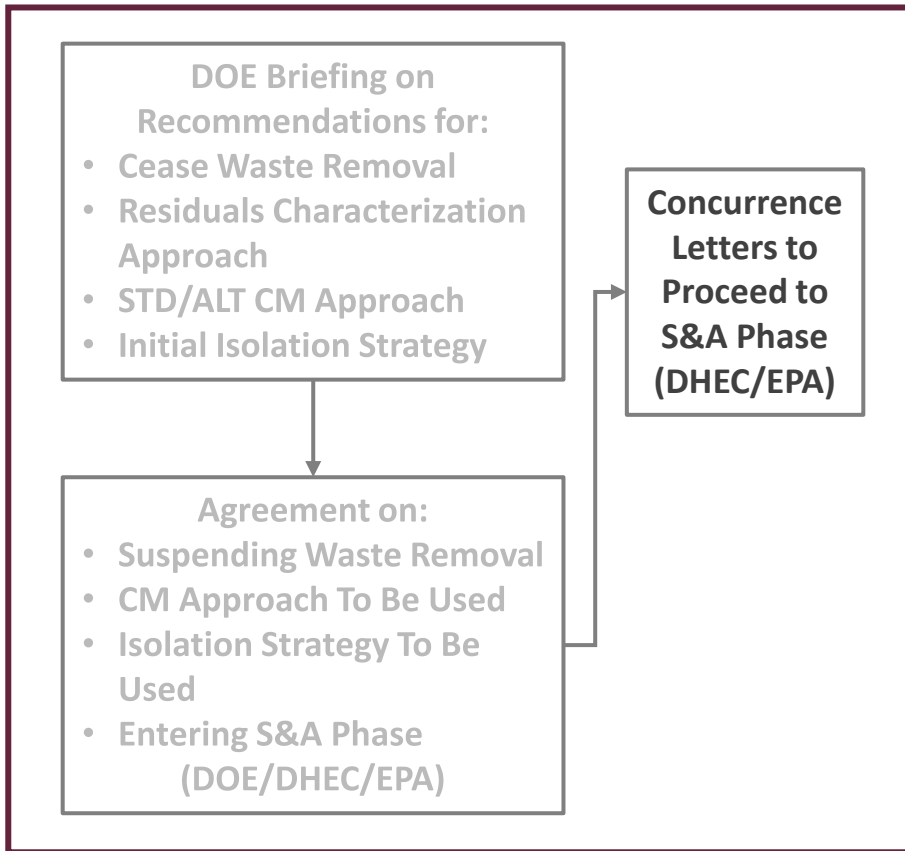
DOE Briefing on Recommendations for:
- Cease Waste Removal
- Residuals Characterization Approach
- STD/ALT CM Approach
- Initial Isolation Strategy

Agreement on:
- Suspending Waste Removal
- CM Approach To Be Used
- Isolation Strategy To Be Used
- Entering S&A Phase (DOE/DHEC/EPA)

Concurrence Letters to Proceed to S&A Phase (DHEC/EPA)